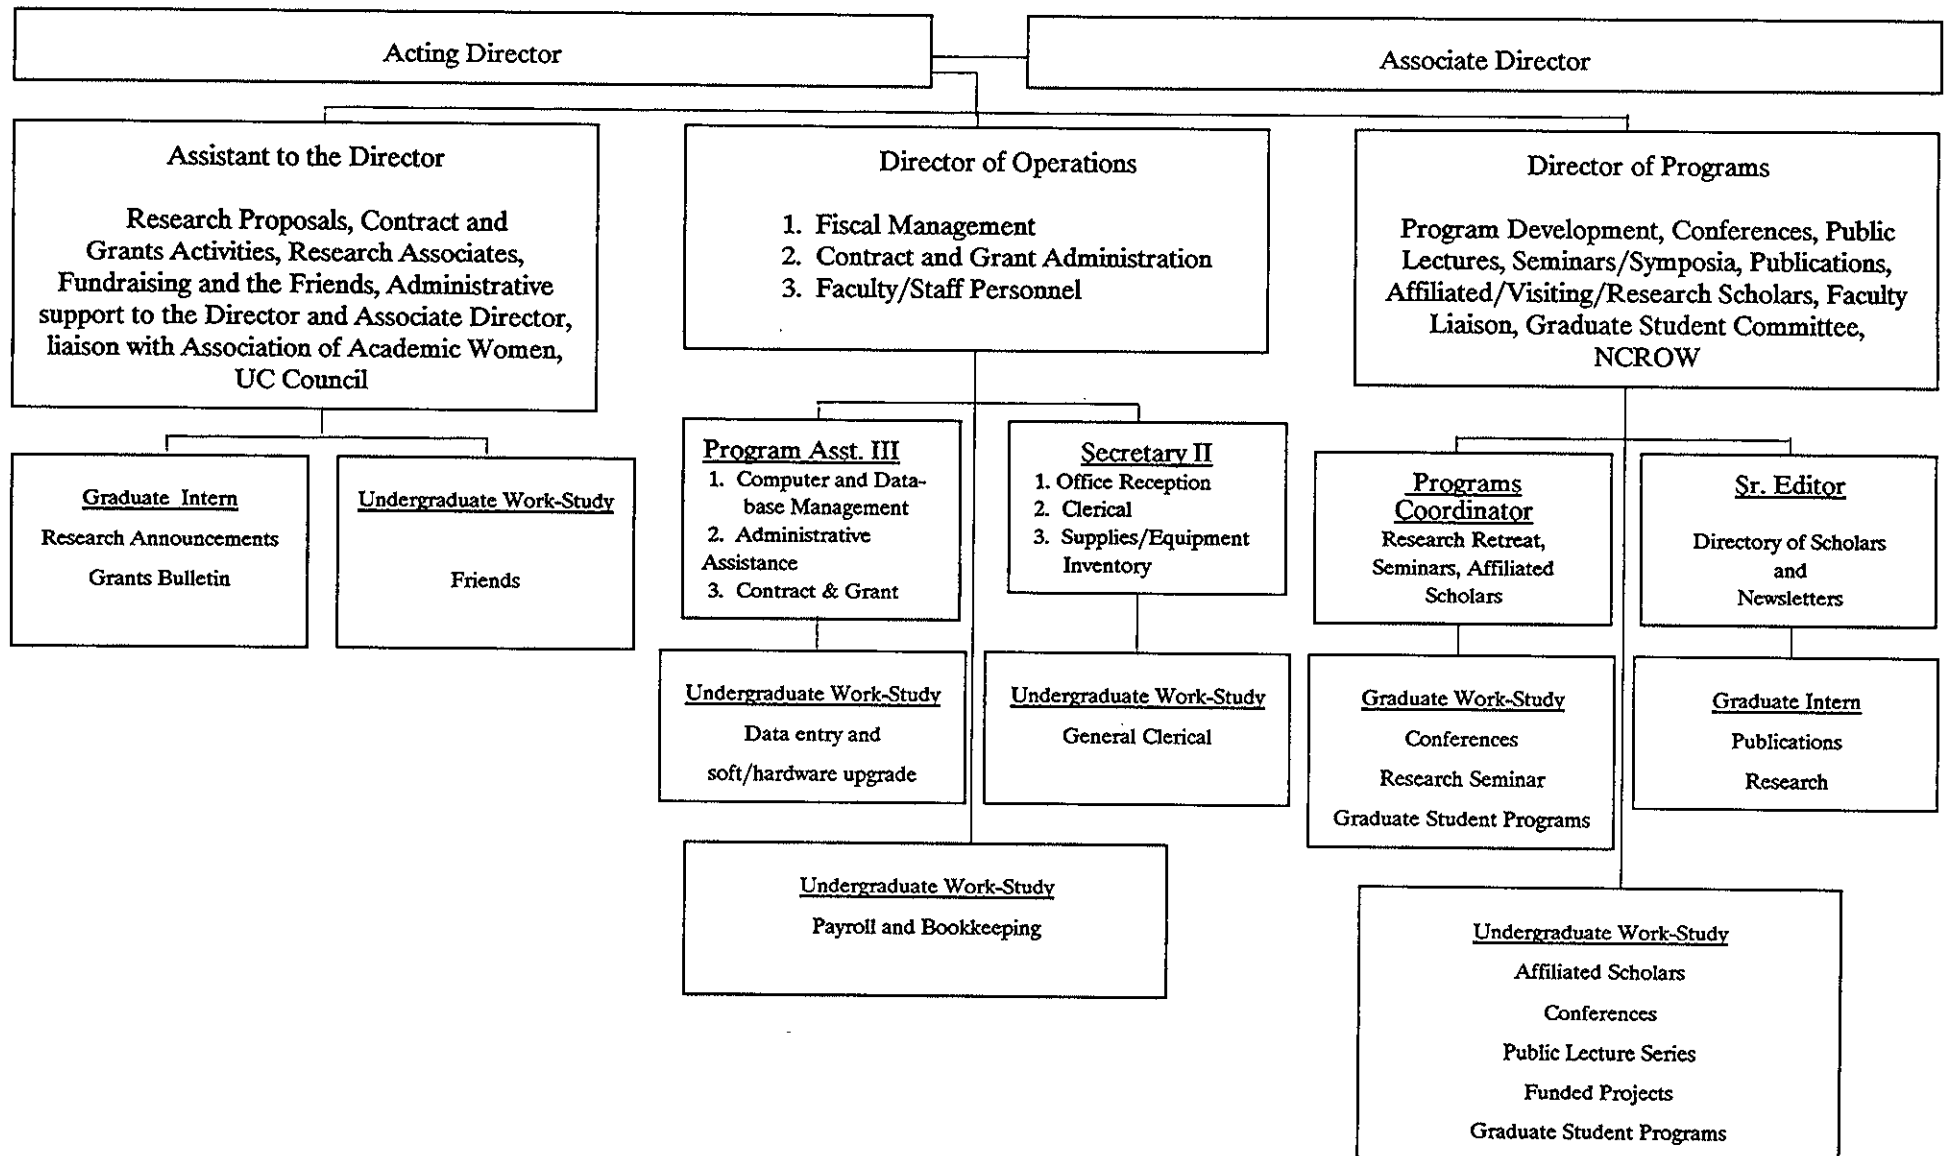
Acting Director

Associate Director

Assistant to the Director

Research Proposals, Contract and Grants Activities, Research Associates, Fundraising and the Friends, Administrative support to the Director and Associate Director, liaison with Association of Academic Women, UC Council

Director of Operations

1. Fiscal Management
2. Contract and Grant Administration
3. Faculty/Staff Personnel

Director of Programs

Program Development, Conferences, Public Lectures, Seminars/Symposia, Publications, Affiliated/Visiting/Research Scholars, Faculty Liaison, Graduate Student Committee, NCROW

Graduate Intern

Research Announcements

Grants Bulletin

Undergraduate Work-Study

Friends

Program Asst. III

1. Computer and Database Management
2. Administrative Assistance
3. Contract & Grant

Secretary II

1. Office Reception
2. Clerical
3. Supplies/Equipment Inventory

Programs Coordinator

Research Retreat, Seminars, Affiliated Scholars

Sr. Editor

Directory of Scholars and Newsletters

Undergraduate Work-Study

Data entry and soft/hardware upgrade

Undergraduate Work-Study

General Clerical

Graduate Work-Study

Conferences

Research Seminar

Graduate Student Programs

Graduate Intern

Publications

Research

Undergraduate Work-Study

Payroll and Bookkeeping

Undergraduate Work-Study

Affiliated Scholars

Conferences

Public Lecture Series

Funded Projects

Graduate Student Programs